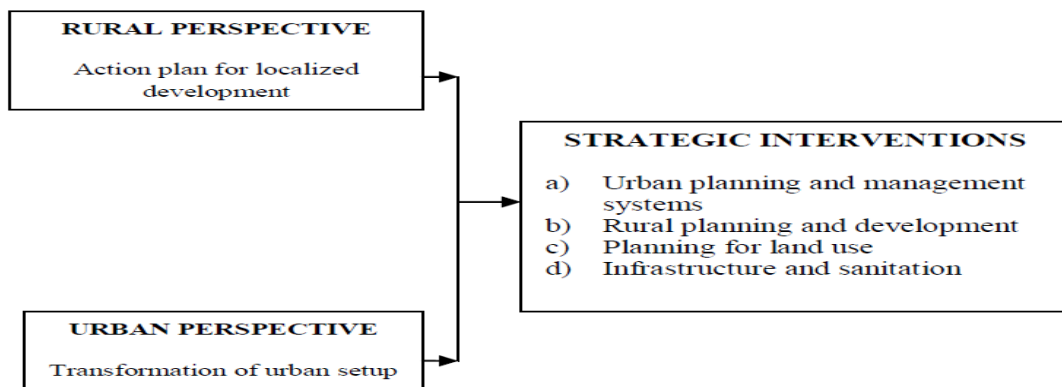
RURAL PERSPECTIVE

Action plan for localized development

STRATEGIC INTERVENTIONS

a) Urban planning and management systems
b) Rural planning and development
c) Planning for land use
d) Infrastructure and sanitation

URBAN PERSPECTIVE

Transformation of urban setup